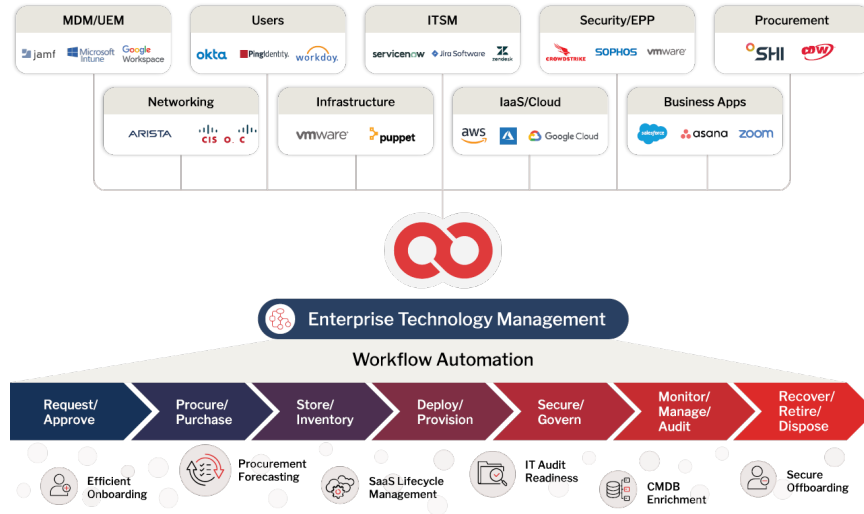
MDM/UEM
jamf Microsoft Intune Google Workspace

Users
okta PingIdentity. workday.

ITSM
servicenow Jira Software zendesk

Security/EPP
CROWDSTRIKE SOPHOS vmware

Procurement
SHI CDW

Networking
ARISTA CISCO

Infrastructure
vmware puppet

IaaS/Cloud
aws Google Cloud

Business Apps
salesforce asana zoom

Enterprise Technology Management

Workflow Automation

Request/ Approve

Procure/ Purchase

Store/ Inventory

Deploy/ Provision

Secure/ Govern

Monitor/ Manage/ Audit

Recover/ Retire/ Dispose

Efficient Onboarding

Procurement Forecasting

SaaS Lifecycle Management

IT Audit Readiness

CMDB Enrichment

Secure Offboarding